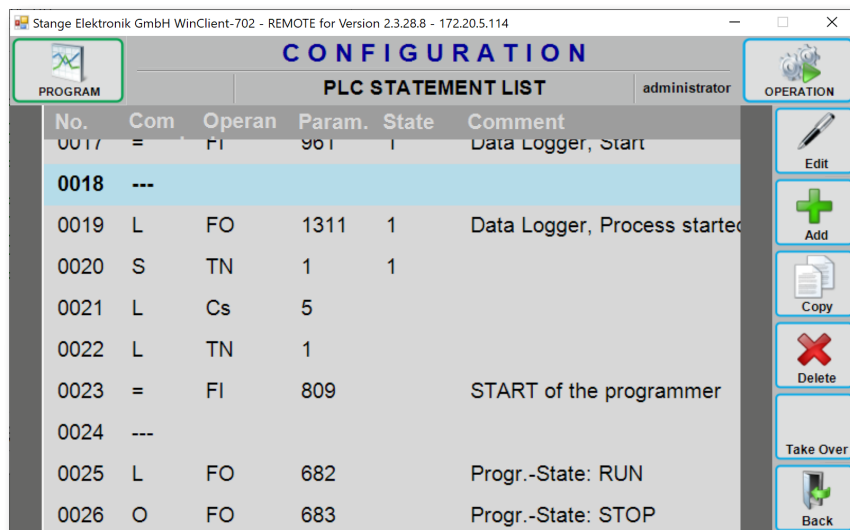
Stange Elektronik GmbH WinClient-702 - REMOTE for Version 2.3.28.8 - 172.20.5.114

PROGRAM

CONFIGURATION

PLC STATEMENT LIST

administrator

OPERATION

| No. | Com | Operan | Param. | State | Comment |
|---|---|---|---|---|---|
| 0017 | = | FI | 961 | 1 | Data Logger, Start |
| 0018 | --- | | | | |
| 0019 | L | FO | 1311 | 1 | Data Logger, Process startec |
| 0020 | S | TN | 1 | 1 | |
| 0021 | L | Cs | 5 | | |
| 0022 | L | TN | 1 | | |
| 0023 | = | FI | 809 | | START of the programmer |
| 0024 | --- | | | | |
| 0025 | L | FO | 682 | | Progr.-State: RUN |
| 0026 | O | FO | 683 | | Progr.-State: STOP |

Edit

Add

Copy

Delete

Take Over

Back